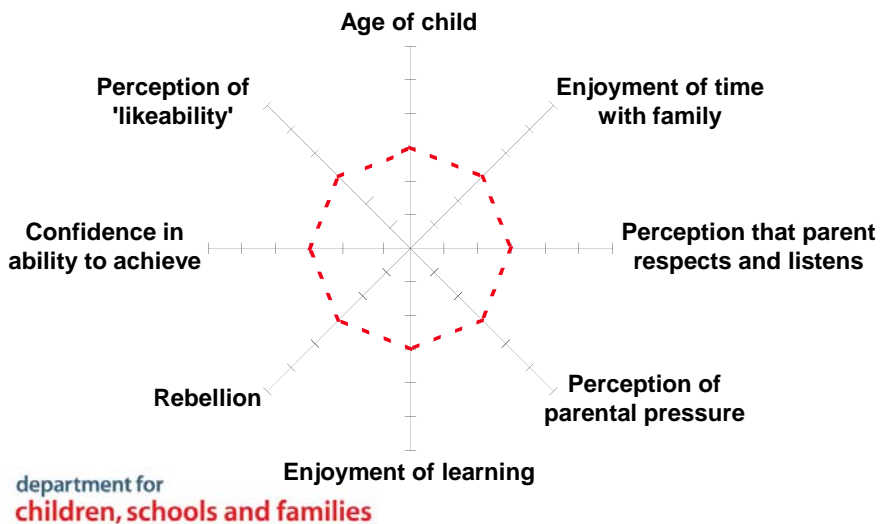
Age of child

Perception of 'likeability'

Enjoyment of time with family

Confidence in ability to achieve

Perception that parent respects and listens

Rebellion

Perception of parental pressure

Enjoyment of learning

department for
children, schools and families